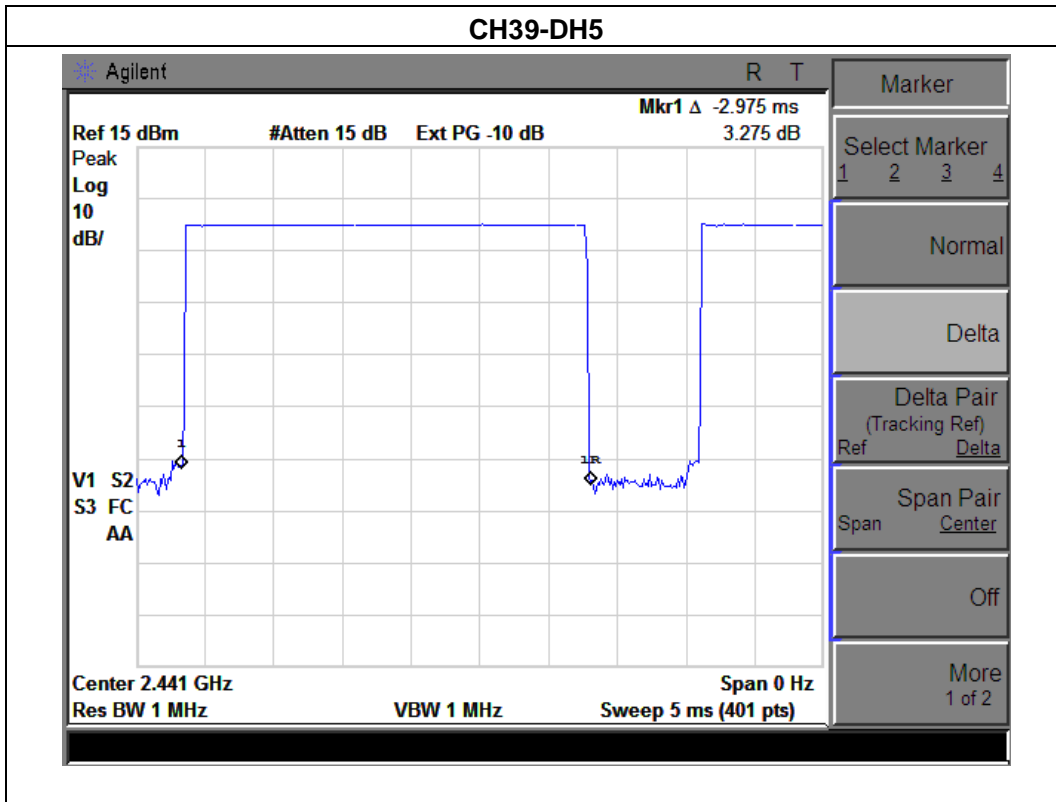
CH39-DH5

Agilent R T

Mkr1 Δ -2.975 ms
Ref 15 dBm #Atten 15 dB Ext PG -10 dB 3.275 dB
Peak
Log
10
dB/

1
1R

V1 S2
S3 FC
AA

Center 2.441 GHz Span 0 Hz
Res BW 1 MHz VBW 1 MHz Sweep 5 ms (401 pts)

Marker

Select Marker
1 2 3 4

Normal

Delta

Delta Pair
(Tracking Ref)
Ref Delta

Span Pair
Span Center

Off

More
1 of 2